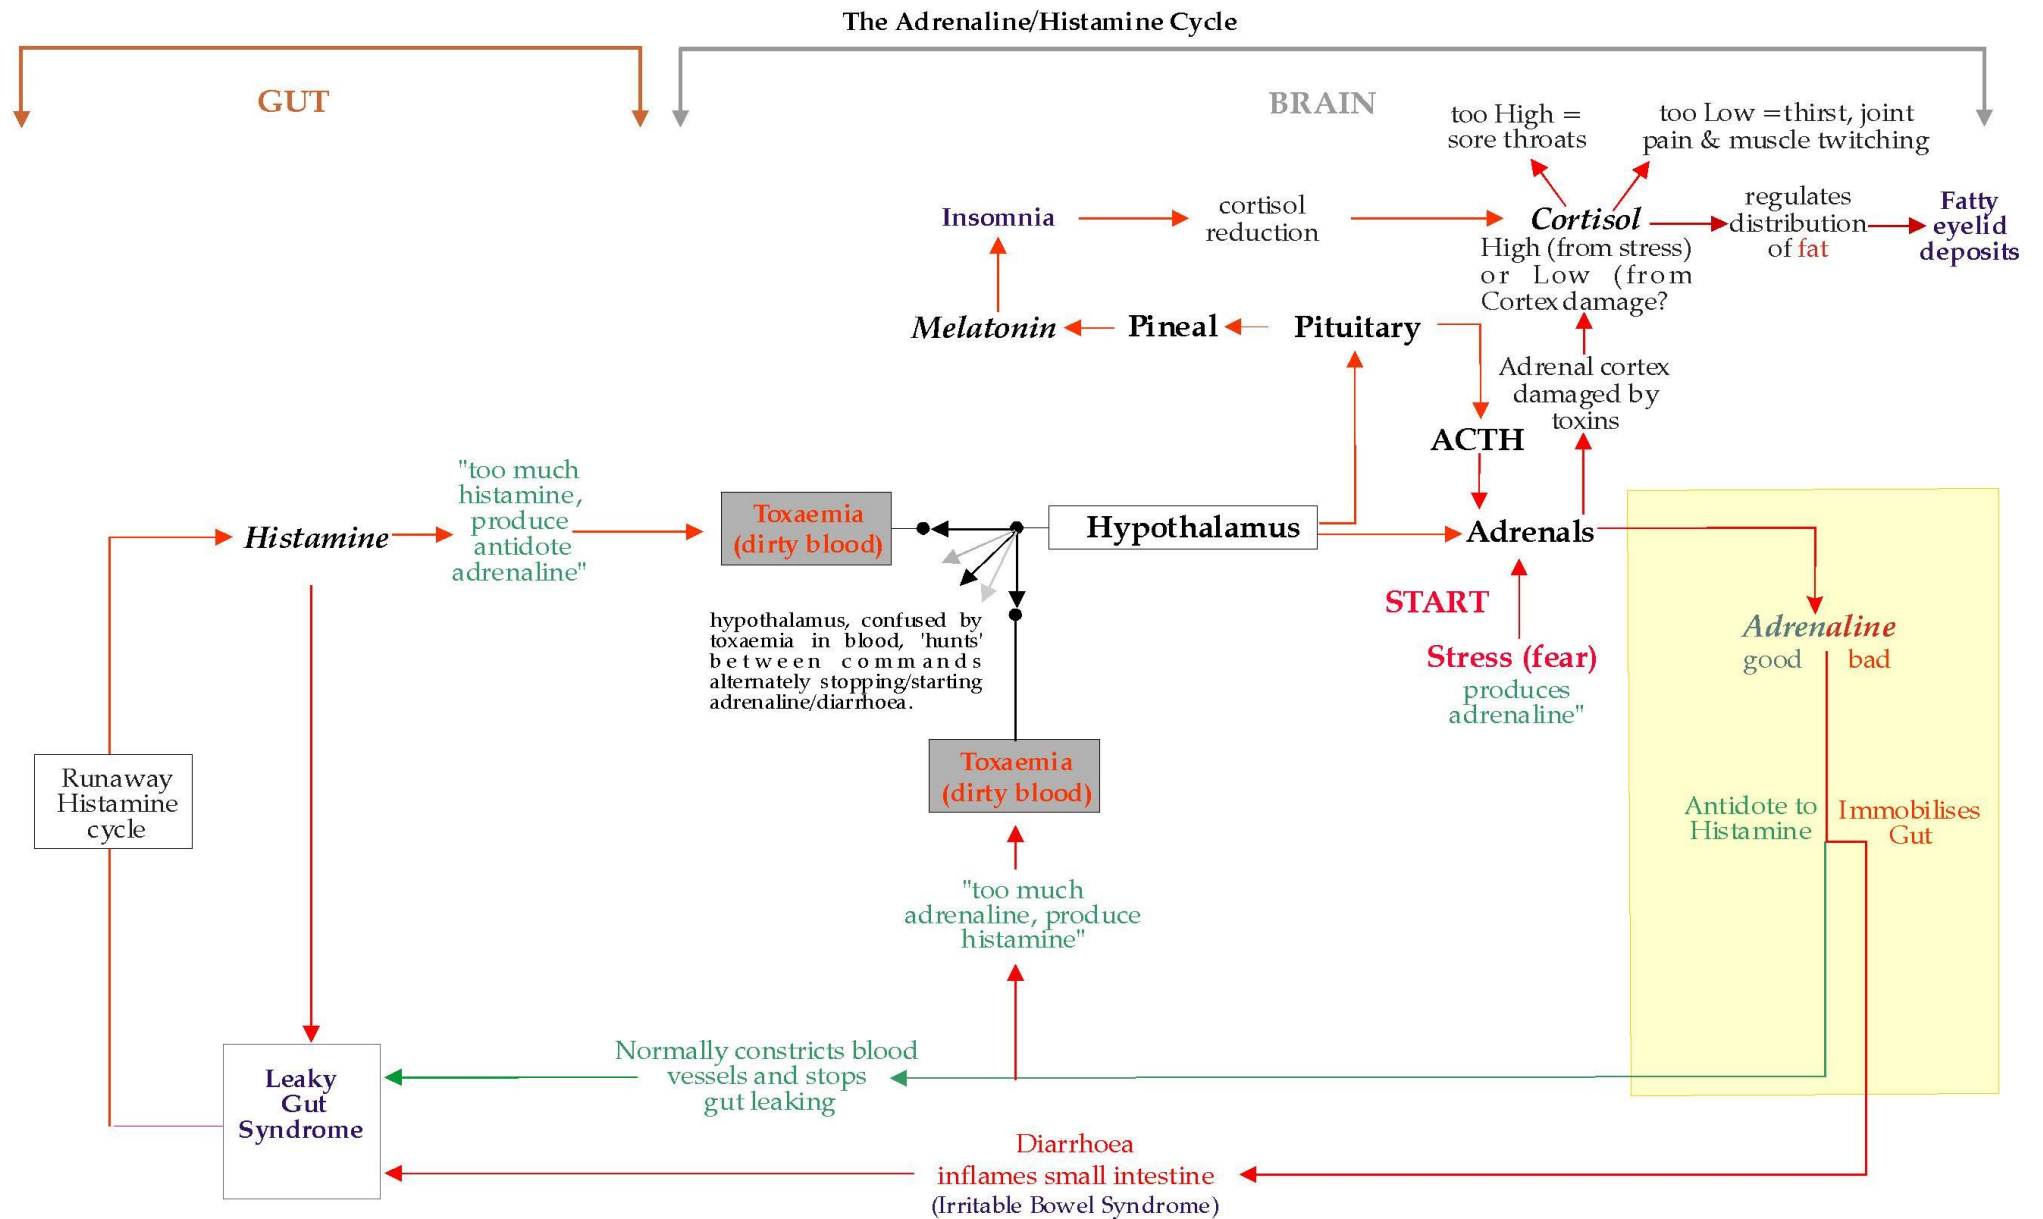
The Adrenaline/Histamine Cycle

GUT

BRAIN

too High = sore throats

too Low =thirst, joint pain & muscle twitching

Insomnia

cortisol reduction

Cortisol

High (from stress) or Low (from Cortex damage?

regulates distribution of fat

Fatty eyelid deposits

Melatonin

Pineal

Pituitary

Adrenal cortex damaged by toxins

ACTH

"too much histamine, produce antidote adrenaline"

Histamine

Toxaemia (dirty blood)

Hypothalamus

Adrenals

START

hypothalamus, confused by toxaemia in blood, 'hunts' between commands alternately stopping/starting adrenaline/diarrhoea.

Stress (fear)

produces adrenaline"

Adrenaline

good

bad

Runaway Histamine cycle

Toxaemia (dirty blood)

Antidote to Histamine

Immobilises Gut

"too much adrenaline, produce histamine"

Leaky Gut Syndrome

Normally constricts blood vessels and stops gut leaking

Diarrhoea

inflames small intestine

(Irritable Bowel Syndrome)